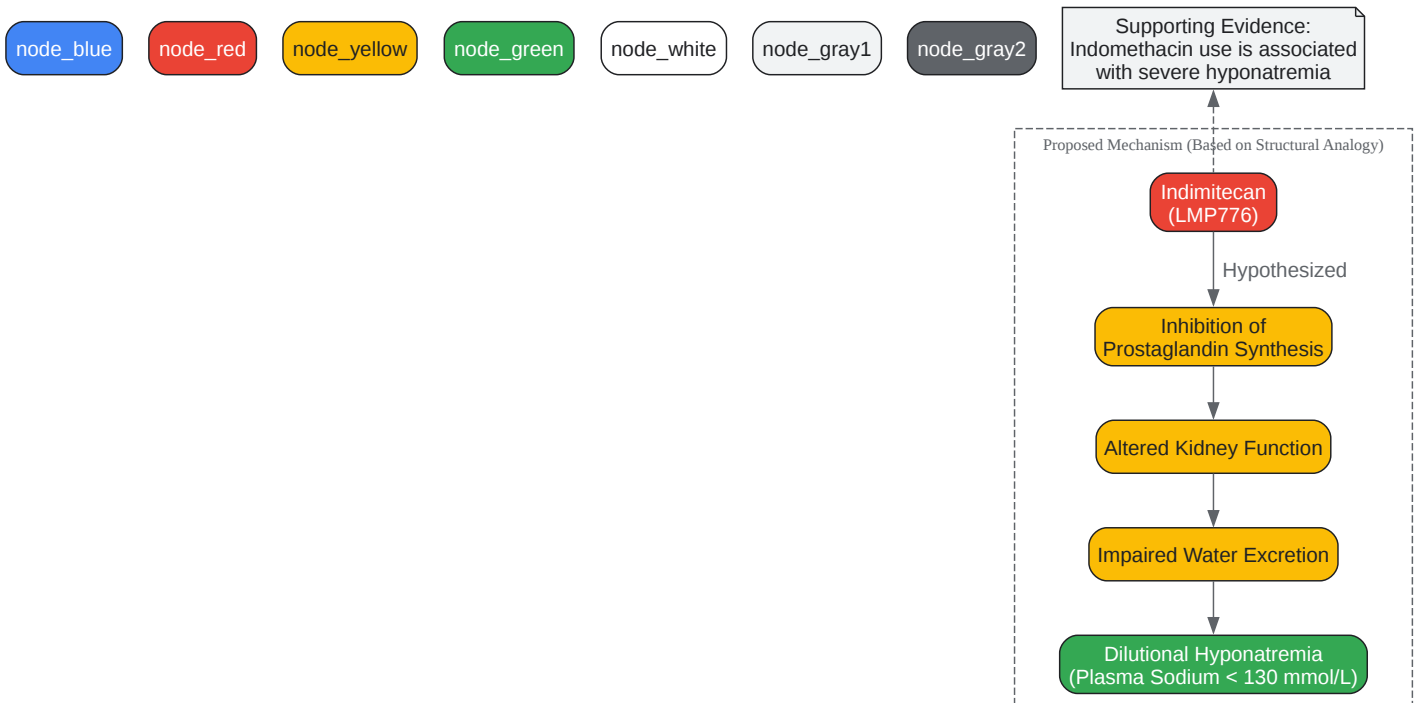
node_blue

node_red

node_yellow

node_green

node_white

node_gray1

node_gray2

Supporting Evidence: Indomethacin use is associated with severe hyponatremia

Proposed Mechanism (Based on Structural Analogy)

Indimitecan (LMP776)

Hypothesized

Inhibition of Prostaglandin Synthesis

Altered Kidney Function

Impaired Water Excretion

Dilutional Hyponatremia (Plasma Sodium < 130 mmol/L)